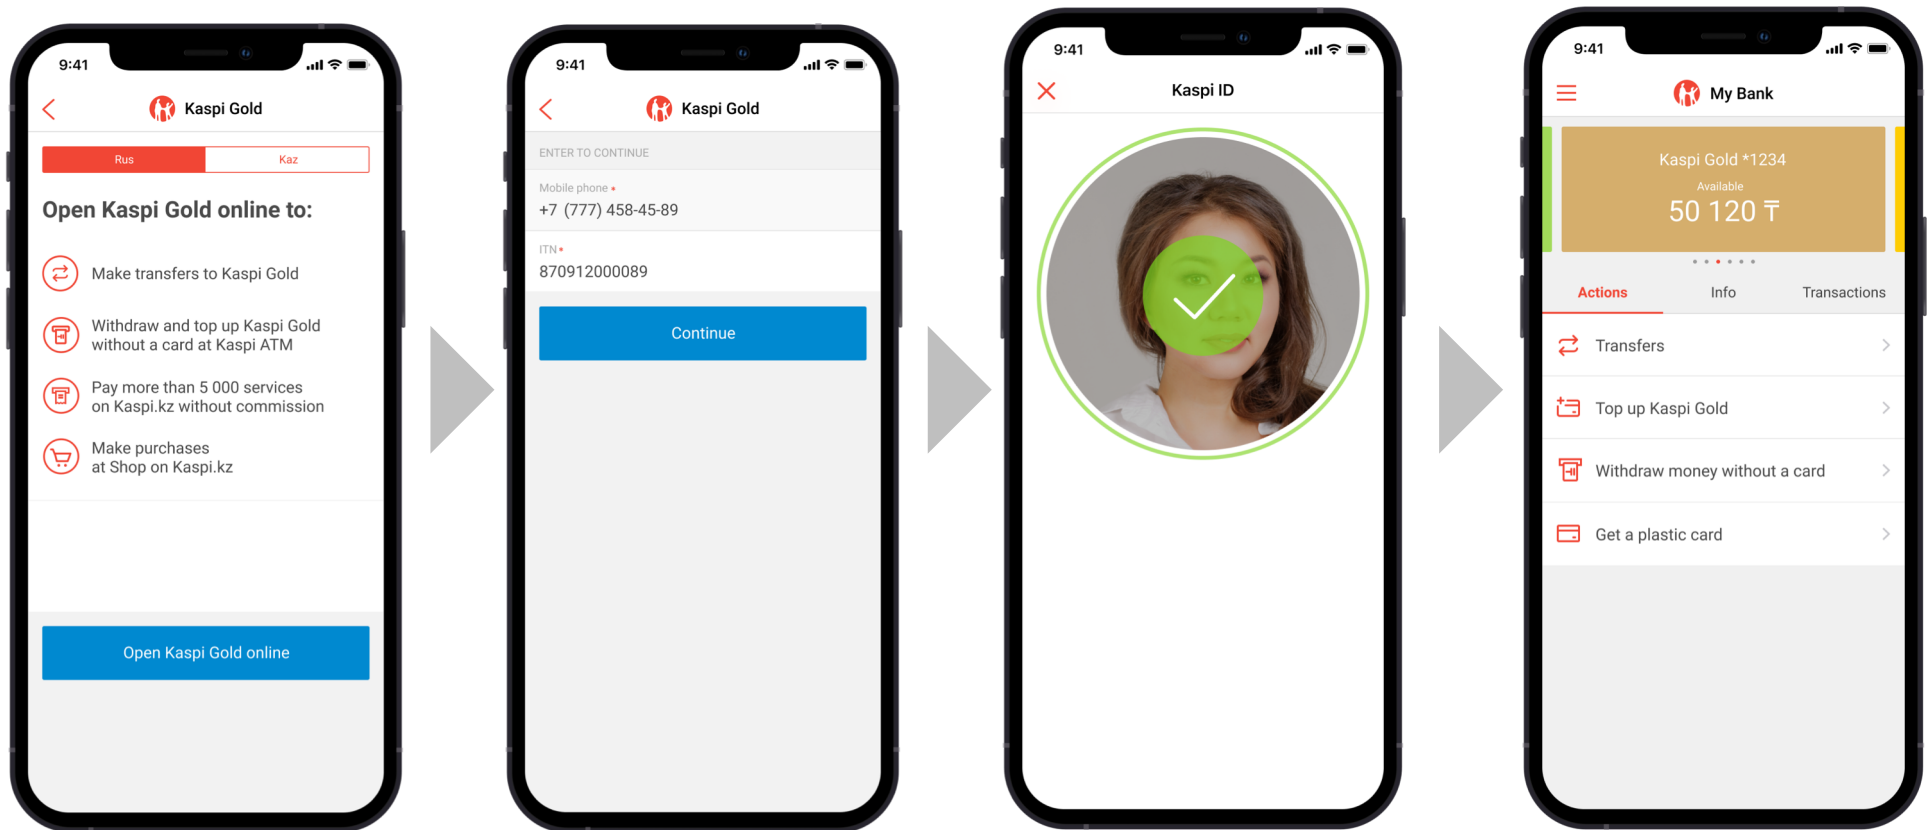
9:41

Kaspi Gold

Rus | Kaz

Open Kaspi Gold online to:

Make transfers to Kaspi Gold

Withdraw and top up Kaspi Gold without a card at Kaspi ATM

Pay more than 5 000 services on Kaspi.kz without commission

Make purchases at Shop on Kaspi.kz

Open Kaspi Gold online

9:41

Kaspi Gold

ENTER TO CONTINUE

Mobile phone •

+7 (777) 458-45-89

ITN •

870912000089

Continue

9:41

Kaspi ID

9:41

My Bank

Kaspi Gold *1234

Available

50 120 ₸

Actions | Info | Transactions

Transfers

Top up Kaspi Gold

Withdraw money without a card

Get a plastic card